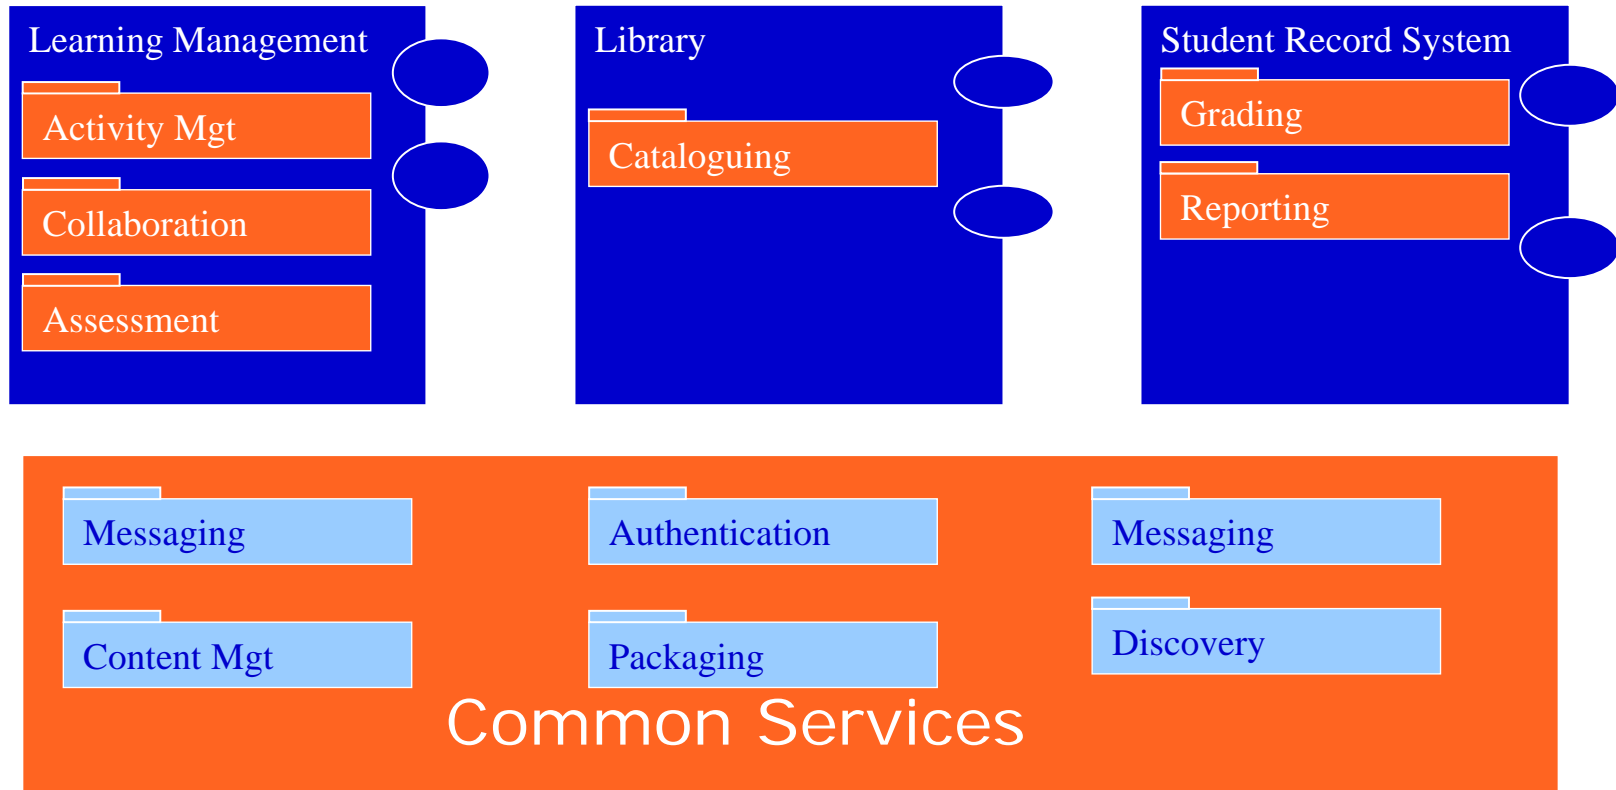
Learning Management

Activity Mgt

Collaboration

Assessment

Library

Cataloguing

Student Record System

Grading

Reporting

Messaging

Authentication

Messaging

Content Mgt

Packaging

Discovery

Common Services